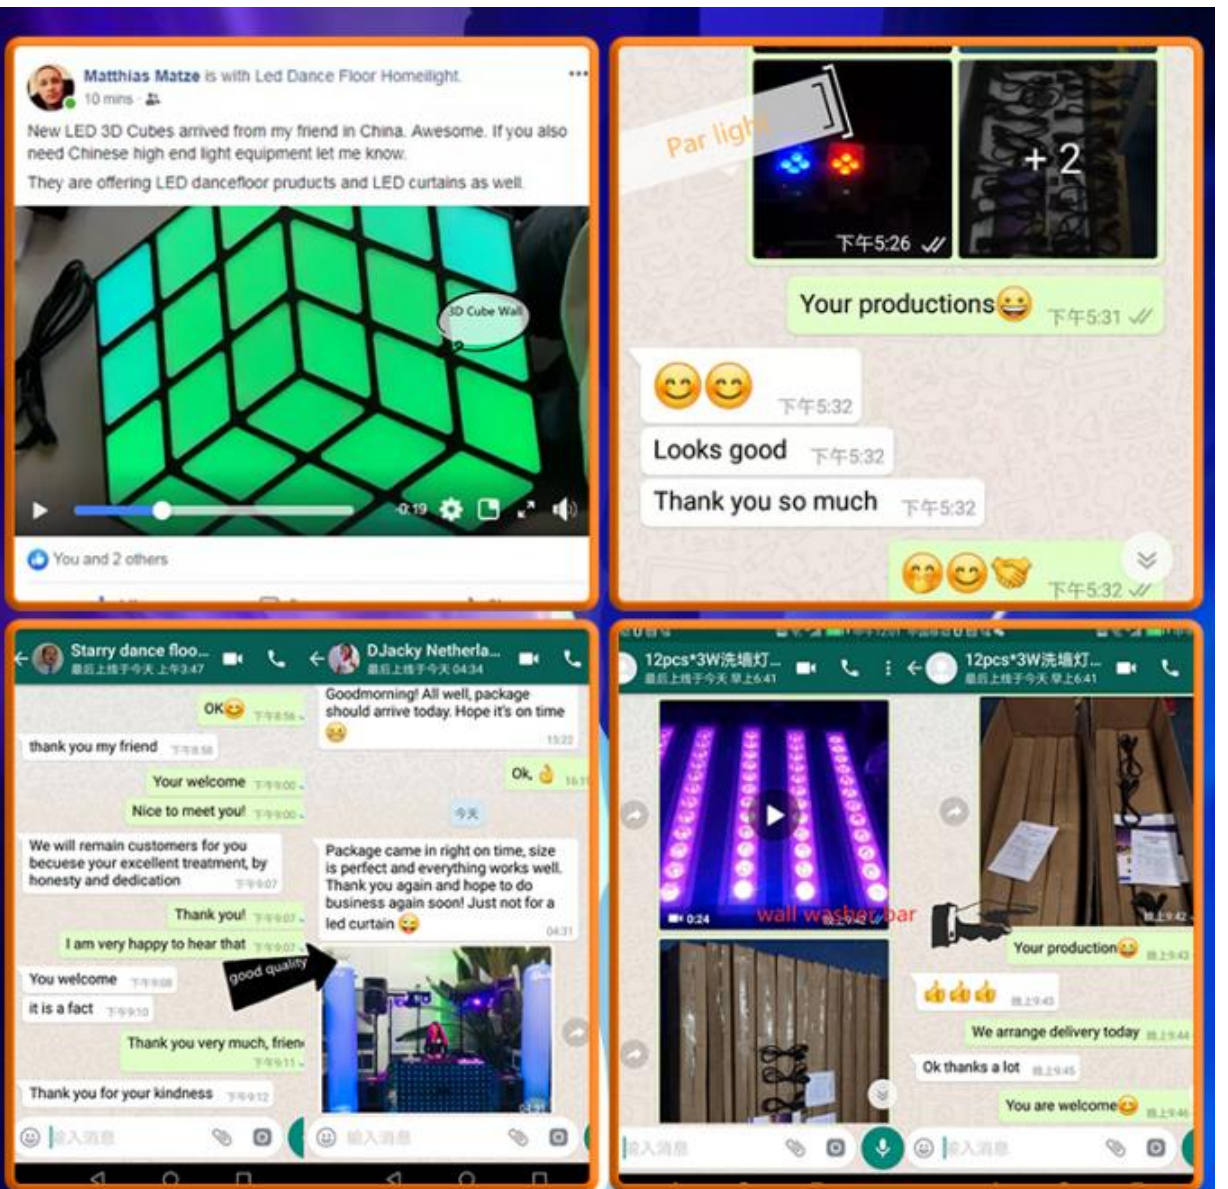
Matthias Matze is with Led Dance Floor Homelight.
10 mins ·

New LED 3D Cubes arrived from my friend in China. Awesome. If you also need Chinese high end light equipment let me know.

They are offering LED dancefloor pruducts and LED curtains as well.

3D Cube Wall

0:19

You and 2 others

Par light

下午5:26

+2

Your productions😄 下午5:31

😊😊 下午5:32

Looks good 下午5:32

Thank you so much 下午5:32

😁😊🤝 下午5:32

Starry dance floo...
最后上线于今天 上午3:47

OK😊 下午8:56

thank you my friend 下午8:58

Your welcome 下午9:00

Nice to meet you! 下午9:00

We will remain customers for you becuese your excellent treatment, by honesty and dedication 下午9:07

Thank you! 下午9:07

I am very happy to hear that 下午9:07

You welcome 下午9:08

it is a fact 下午9:10

Thank you very much, frien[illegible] 下午9:11

Thank you for your kindness 下午9:12

输入消息

DJacky Netherla...
最后上线于今天 04:34

Goodmorning! All well, package should arrive today. Hope it's on time
😊 15:22

Ok, 👌 16:1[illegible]

今天

Package came in right on time, size is perfect and everything works well. Thank you again and hope to do business again soon! Just not for a led curtain 😜 04:31

good quality

输入消息

12pcs*3W洗墙灯...
最后上线于今天 早上6:41

0:24

wall washer bar

12pcs*3W洗墙灯...
最后上线于今天 早上6:41

Your production😊 晚上9:43

👍👍👍 晚上9:43

We arrange delivery today 晚上9:44

Ok thanks a lot 晚上9:45

You are welcome😊 晚上9:46

输入消息

输入消息